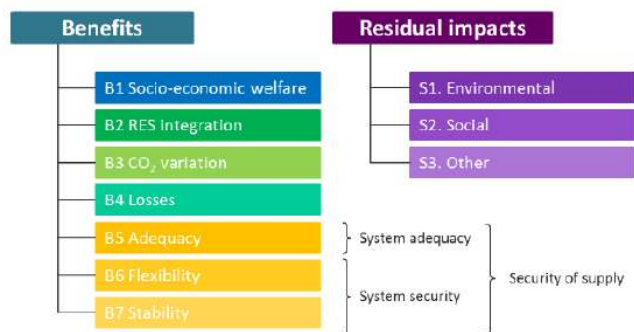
Benefits

B1 Socio-economic welfare

B2 RES integration

B3 $CO_2$ variation

B4 Losses

B5 Adequacy

B6 Flexibility

B7 Stability

Residual impacts

S1. Environmental

S2. Social

S3. Other

System adequacy

System security

Security of supply